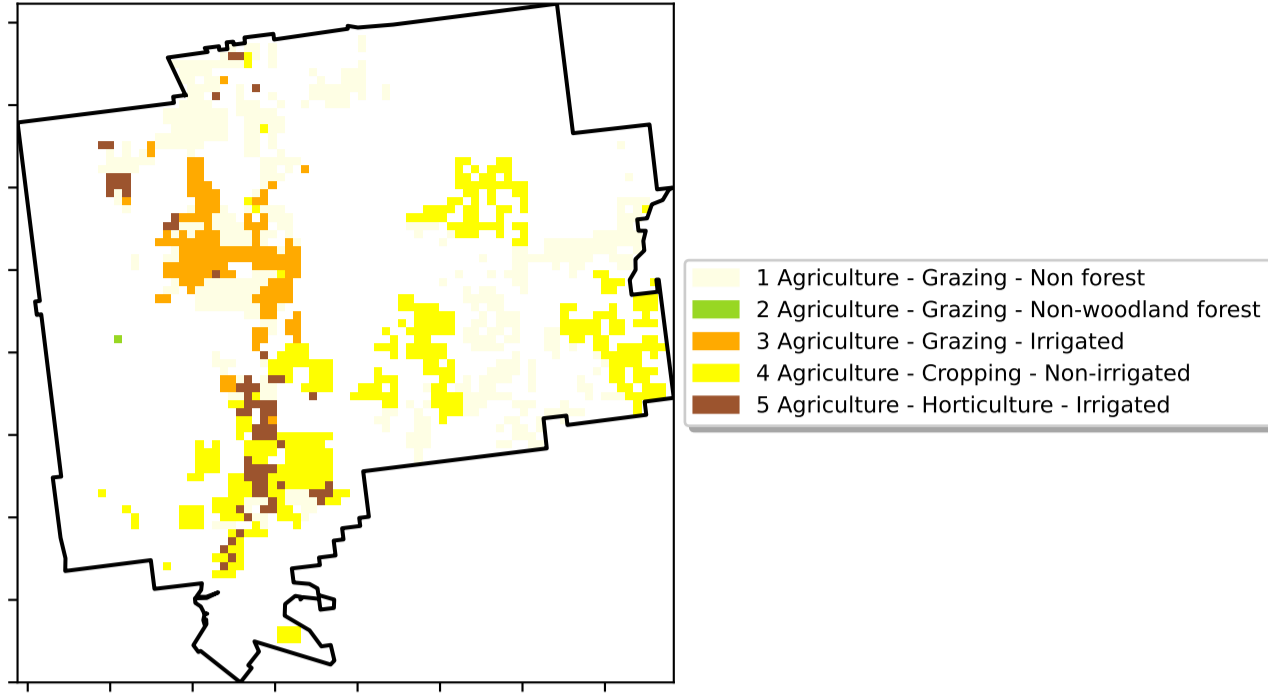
1 Agriculture - Grazing - Non forest
2 Agriculture - Grazing - Non-woodland forest
3 Agriculture - Grazing - Irrigated
4 Agriculture - Cropping - Non-irrigated
5 Agriculture - Horticulture - Irrigated